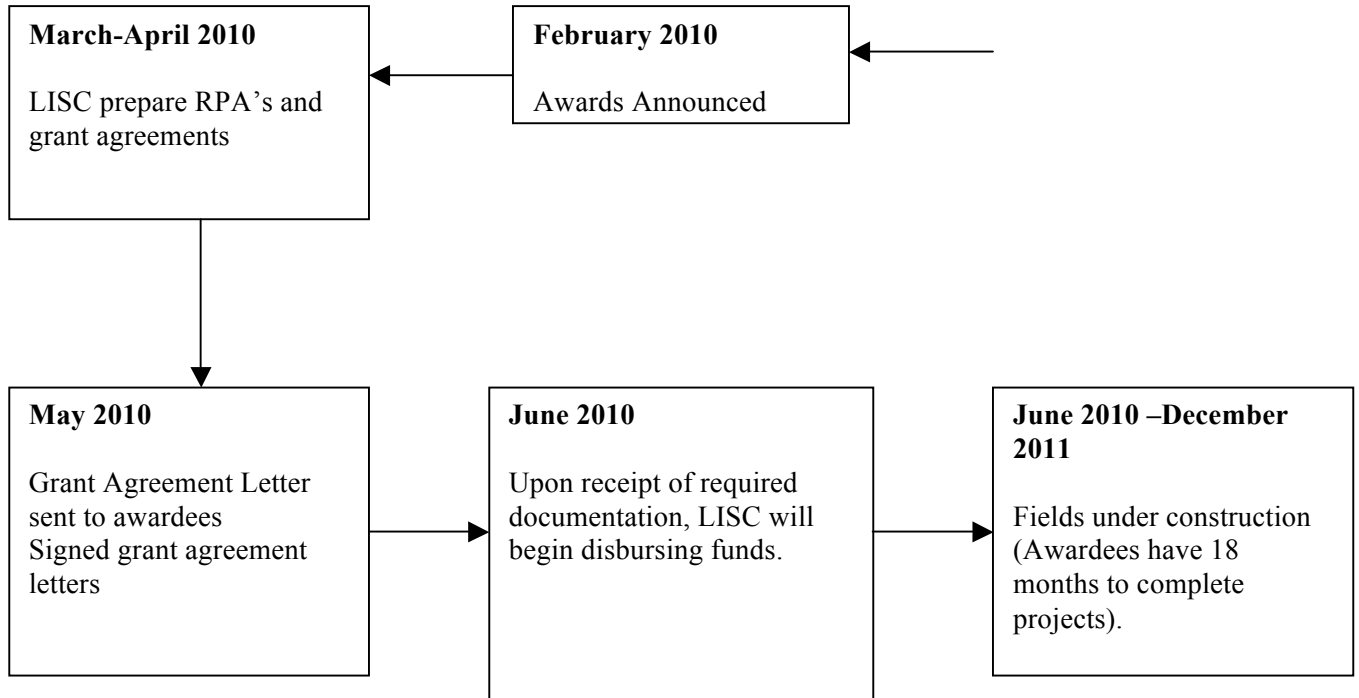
**March-April 2010**

LISC prepare RPA’s and grant agreements

**February 2010**

Awards Announced

**May 2010**

Grant Agreement Letter sent to awardees
Signed grant agreement letters

**June 2010**

Upon receipt of required documentation, LISC will begin disbursing funds.

**June 2010 –December 2011**

Fields under construction (Awardees have 18 months to complete projects).